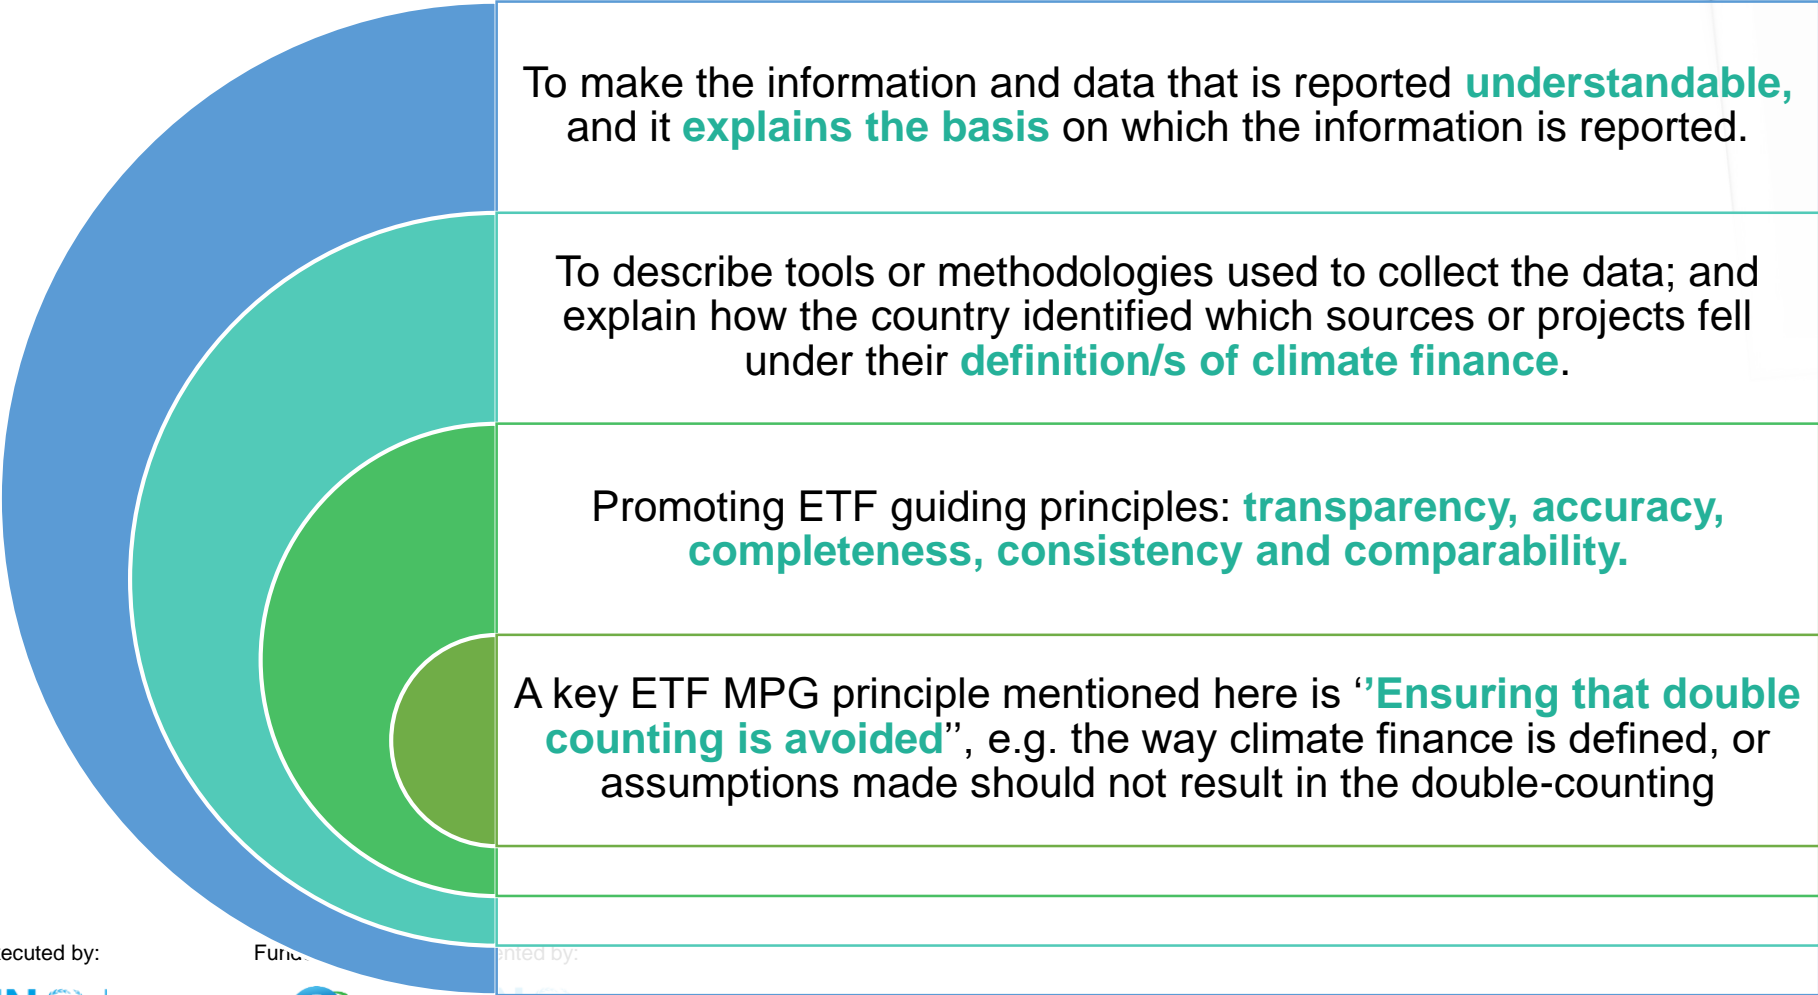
To make the information and data that is reported understandable, and it explains the basis on which the information is reported.

To describe tools or methodologies used to collect the data; and explain how the country identified which sources or projects fell under their definition/s of climate finance.

Promoting ETF guiding principles: transparency, accuracy, completeness, consistency and comparability.

A key ETF MPG principle mentioned here is ‘’Ensuring that double counting is avoided’’, e.g. the way climate finance is defined, or assumptions made should not result in the double-counting

ecuted by:

Fund

ented by: